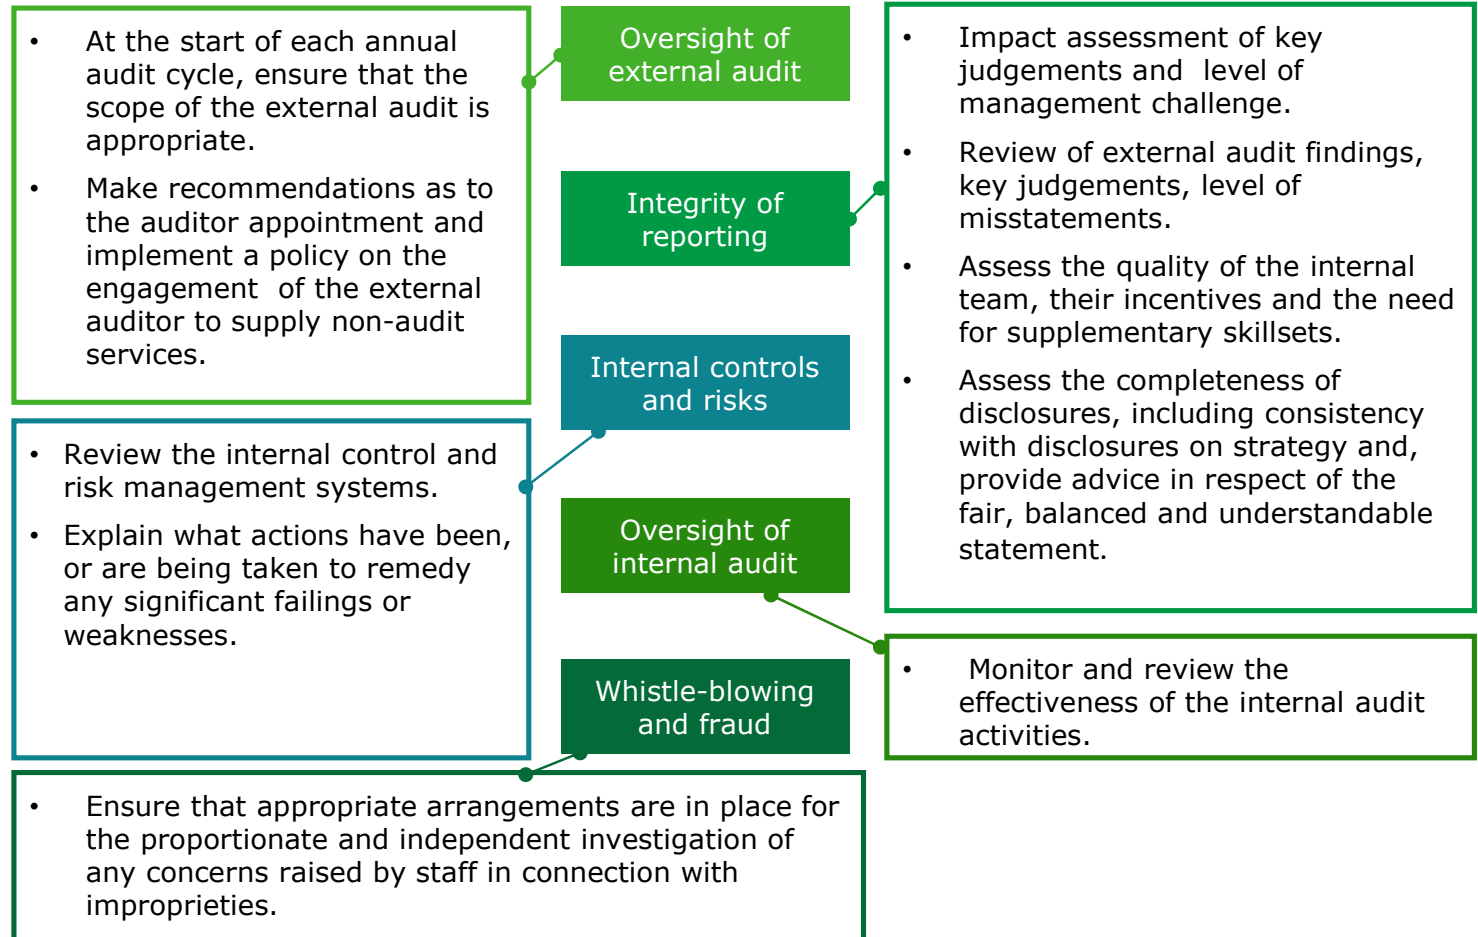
• At the start of each annual audit cycle, ensure that the scope of the external audit is appropriate.

• Make recommendations as to the auditor appointment and implement a policy on the engagement of the external auditor to supply non-audit services.

Oversight of external audit

Integrity of reporting

Internal controls and risks

Oversight of internal audit

Whistle-blowing and fraud

• Impact assessment of key judgements and level of management challenge.

• Review of external audit findings, key judgements, level of misstatements.

• Assess the quality of the internal team, their incentives and the need for supplementary skillsets.

• Assess the completeness of disclosures, including consistency with disclosures on strategy and, provide advice in respect of the fair, balanced and understandable statement.

• Review the internal control and risk management systems.

• Explain what actions have been, or are being taken to remedy any significant failings or weaknesses.

• Monitor and review the effectiveness of the internal audit activities.

• Ensure that appropriate arrangements are in place for the proportionate and independent investigation of any concerns raised by staff in connection with improprieties.